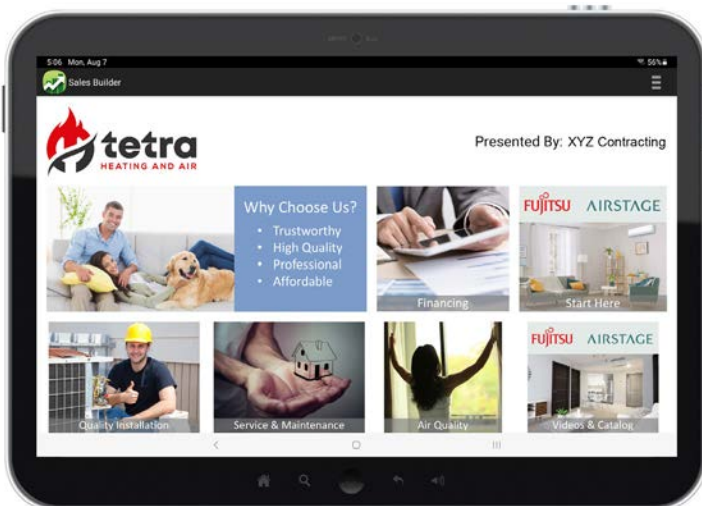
5:06 Mon, Aug 7
56%
Sales Builder

tetra
HEATING AND AIR

Presented By: XYZ Contracting

Why Choose Us?
• Trustworthy
• High Quality
• Professional
• Affordable

Financing

FUJITSU AIRSTAGE
Start Here

Quality Installation

Service & Maintenance

Air Quality

FUJITSU AIRSTAGE
Videos & Catalog